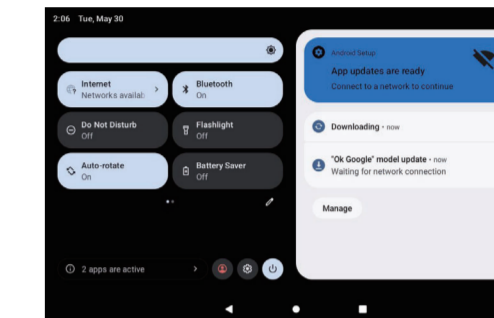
2:06 Tue, May 30

Internet
Networks availab

Bluetooth
On

Do Not Disturb
Off

Flashlight
Off

Auto-rotate
On

Battery Saver
Off

2 apps are active

Android Setup
App updates are ready
Connect to a network to continue

Downloading • now

"Ok Google" model update • now
Waiting for network connection

Manage